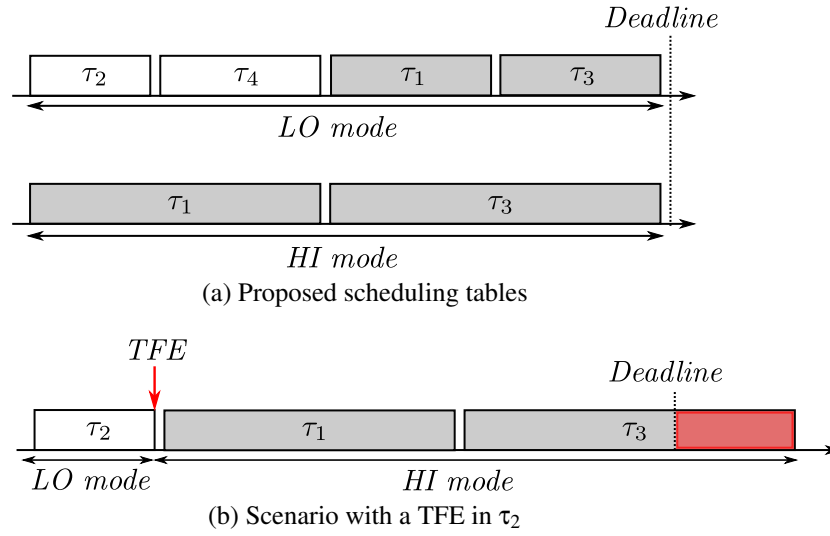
$Deadline$

$\tau_2$ $\tau_4$ $\tau_1$ $\tau_3$

$LO\ mode$

$\tau_1$ $\tau_3$

$HI\ mode$

(a) Proposed scheduling tables

$TFE$

$Deadline$

$\tau_2$ $\tau_1$ $\tau_3$

$LO\ mode$ $HI\ mode$

(b) Scenario with a TFE in $\tau_2$